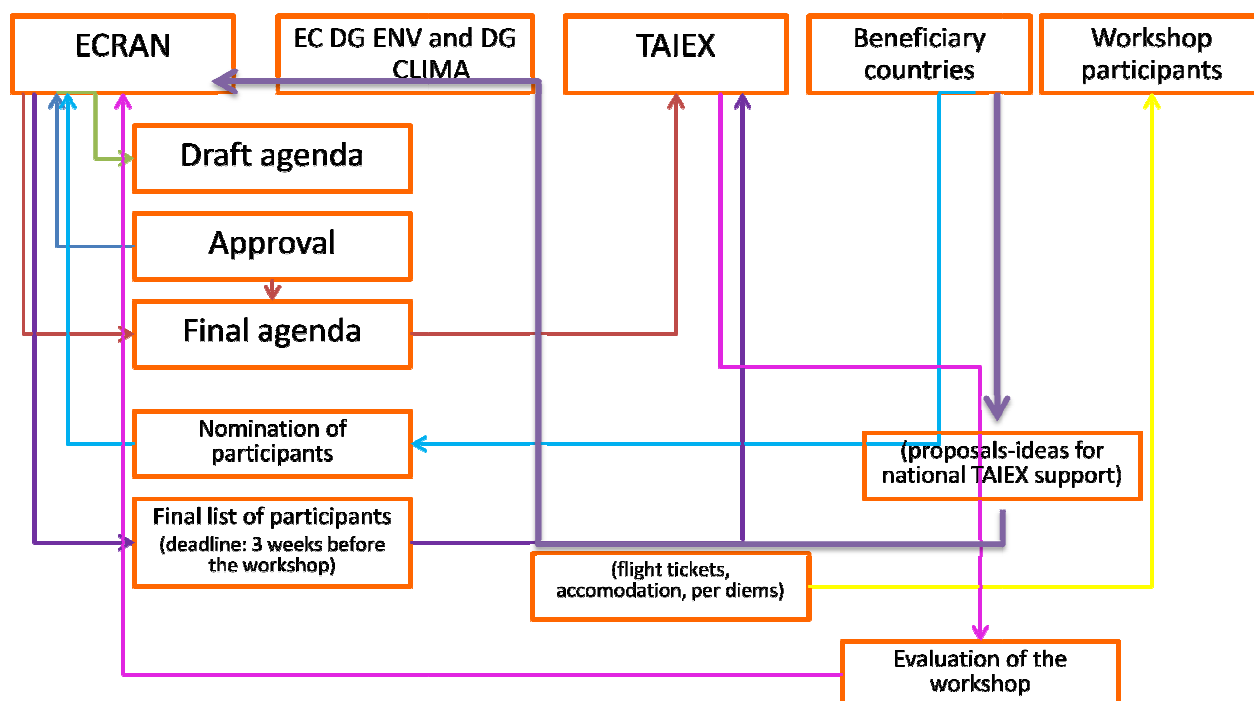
ECRAN

EC DG ENV and DG CLIMA

TAIEX

Beneficiary countries

Workshop participants

Draft agenda

Approval

Final agenda

Nomination of participants

(proposals-ideas for national TAIEX support)

Final list of participants (deadline: 3 weeks before the workshop)

(flight tickets, accomodation, per diems)

Evaluation of the workshop